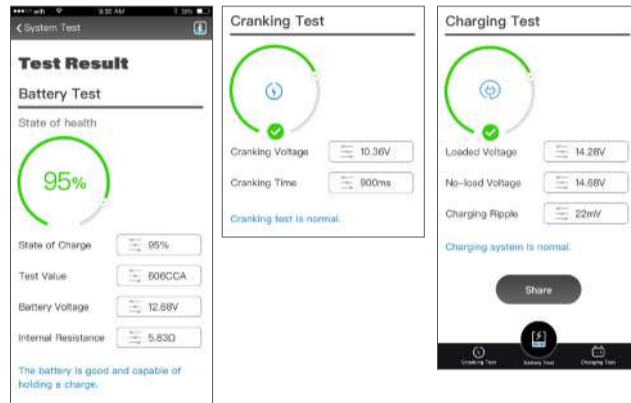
●●●○○ with 9:30 AM 38%

< System Test

Test Result

Battery Test

State of health

95%

State of Charge 95%

Test Value 606CCA

Battery Voltage 12.68V

Internal Resistance 5.83Ω

The battery is good and capable of holding a charge.

Cranking Test

Cranking Voltage 10.36V

Cranking Time 900ms

Cranking test is normal.

Charging Test

Loaded Voltage 14.28V

No-load Voltage 14.68V

Charging Ripple 22mV

Charging system is normal.

Share

Cranking Test Battery Test Charging Test